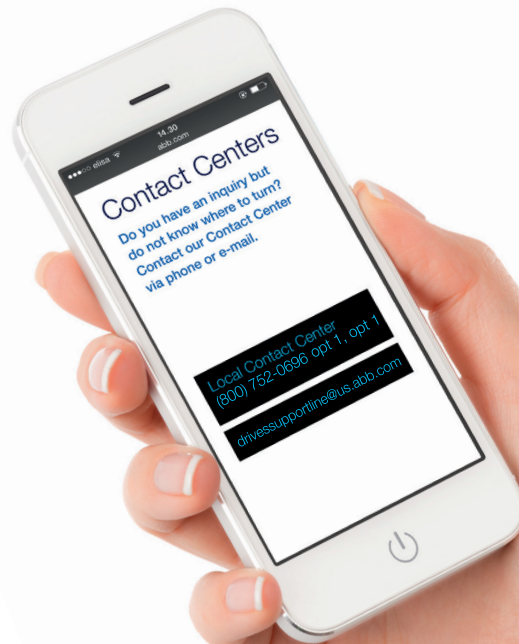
elisa
14.30
abb.com

Contact Centers

Do you have an inquiry but do not know where to turn? Contact our Contact Center via phone or e-mail.

Local Contact Center
(800) 752-0696 opt 1, opt 1

drivessupportline@us.abb.com